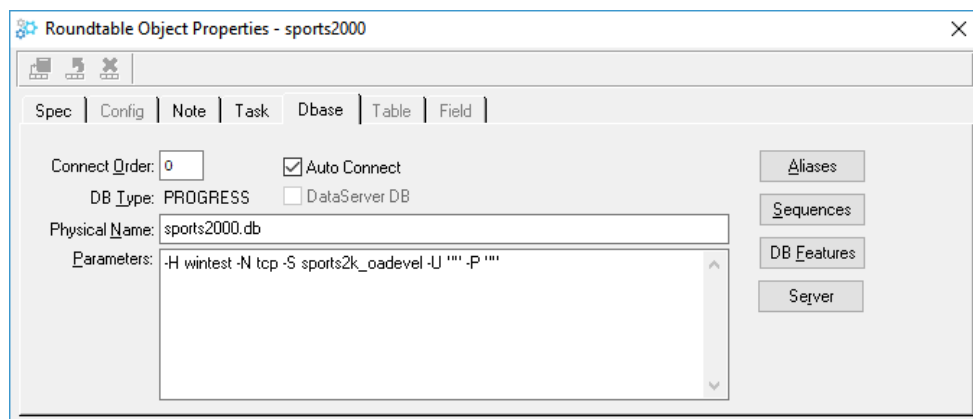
Roundtable Object Properties - sports2000

Spec | Config | Note | Task | Dbase | Table | Field

Connect Order: 0
Auto Connect
DB Type: PROGRESS
DataServer DB
Physical Name: sports2000.db
Parameters: -H wintest -N tcp -S sports2k_oadevel -U "" -P ""

Aliases
Sequences
DB Features
Server